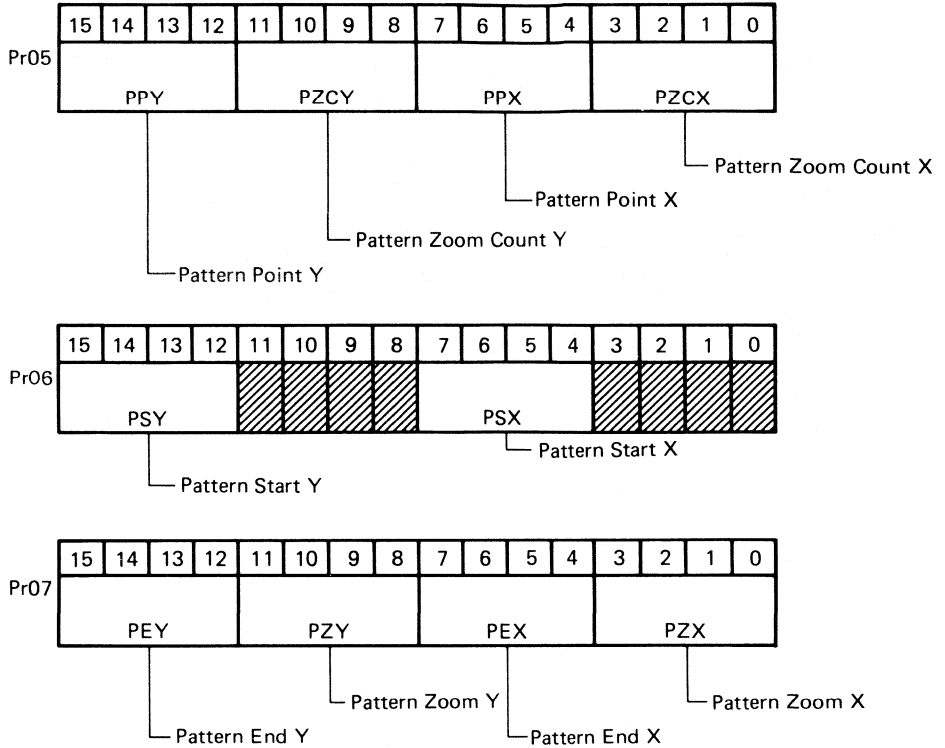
| | 15 | 14 | 13 | 12 | 11 | 10 | 9 | 8 | 7 | 6 | 5 | 4 | 3 | 2 | 1 | 0 |
|---|---|---|---|---|---|---|---|---|---|---|---|---|---|---|---|---|
| Pr05 | PPY | | | | PZCY | | | | PPX | | | | PZCX | | | |

Pattern Zoom Count X
Pattern Point X
Pattern Zoom Count Y
Pattern Point Y

| | 15 | 14 | 13 | 12 | 11 | 10 | 9 | 8 | 7 | 6 | 5 | 4 | 3 | 2 | 1 | 0 |
|---|---|---|---|---|---|---|---|---|---|---|---|---|---|---|---|---|
| Pr06 | PSY | | | | | | | | PSX | | | | | | | |

Pattern Start X
Pattern Start Y

| | 15 | 14 | 13 | 12 | 11 | 10 | 9 | 8 | 7 | 6 | 5 | 4 | 3 | 2 | 1 | 0 |
|---|---|---|---|---|---|---|---|---|---|---|---|---|---|---|---|---|
| Pr07 | PEY | | | | PZY | | | | PEX | | | | PZX | | | |

Pattern Zoom Y
Pattern Zoom X
Pattern End Y
Pattern End X